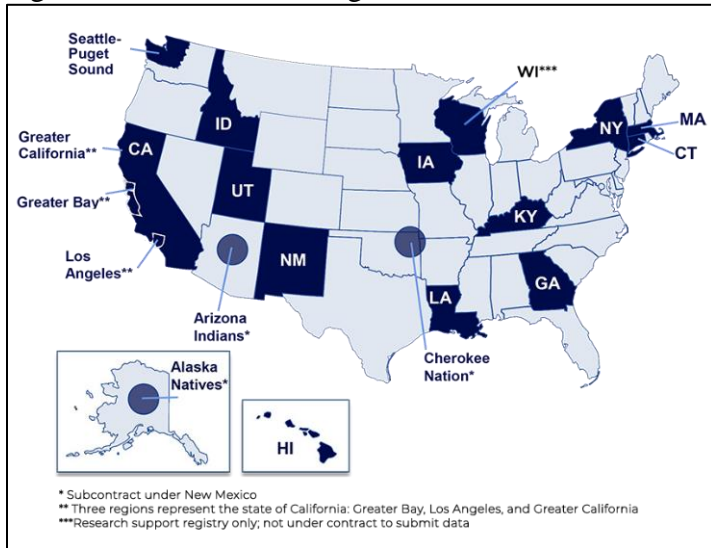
Seattle-Puget Sound

WI***

Greater California**

CA

ID

MA

NY

CT

IA

Greater Bay**

UT

KY

Los Angeles**

NM

LA

GA

Arizona Indians*

Cherokee Nation*

Alaska Natives*

HI

* Subcontract under New Mexico
** Three regions represent the state of California: Greater Bay, Los Angeles, and Greater California
***Research support registry only; not under contract to submit data